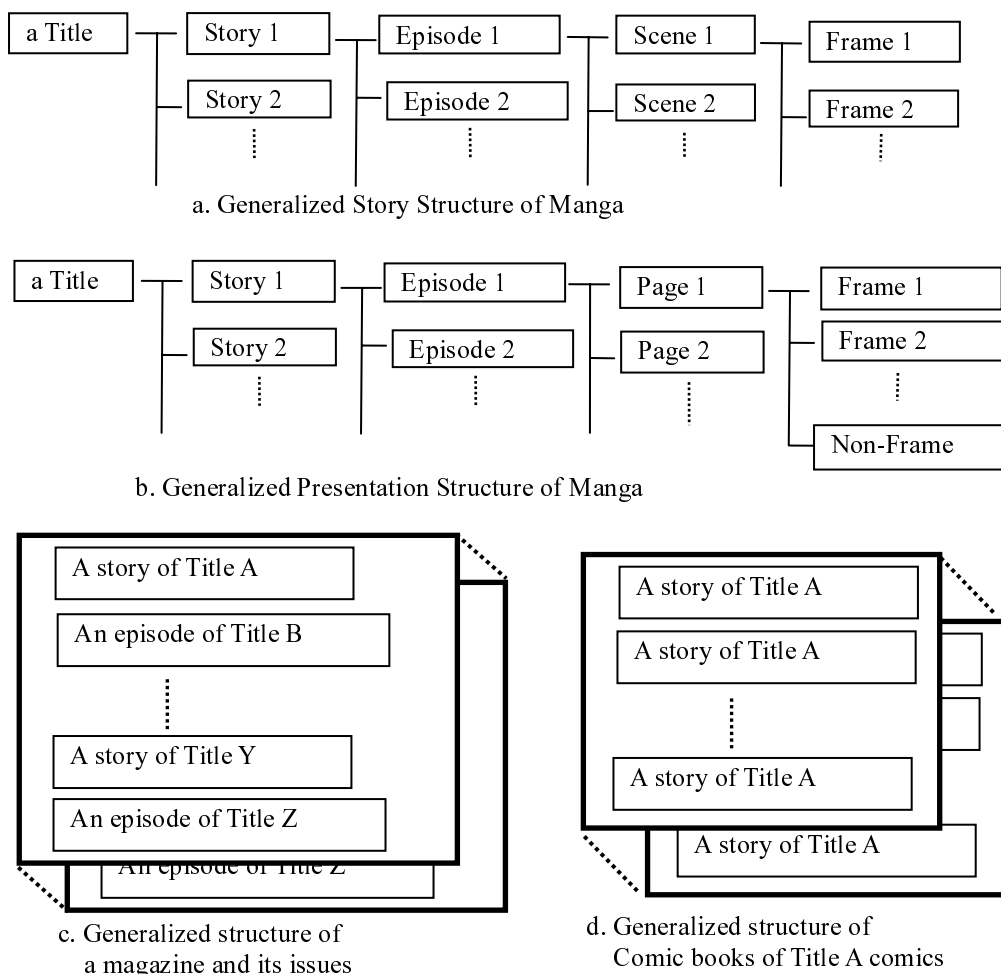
a Title

Story 1

Story 2

Episode 1

Episode 2

Scene 1

Scene 2

Frame 1

Frame 2

a. Generalized Story Structure of Manga

a Title

Story 1

Story 2

Episode 1

Episode 2

Page 1

Page 2

Frame 1

Frame 2

Non-Frame

b. Generalized Presentation Structure of Manga

A story of Title A

An episode of Title B

A story of Title Y

An episode of Title Z

An episode of Title Z

c. Generalized structure of a magazine and its issues

A story of Title A

A story of Title A

A story of Title A

A story of Title A

d. Generalized structure of Comic books of Title A comics